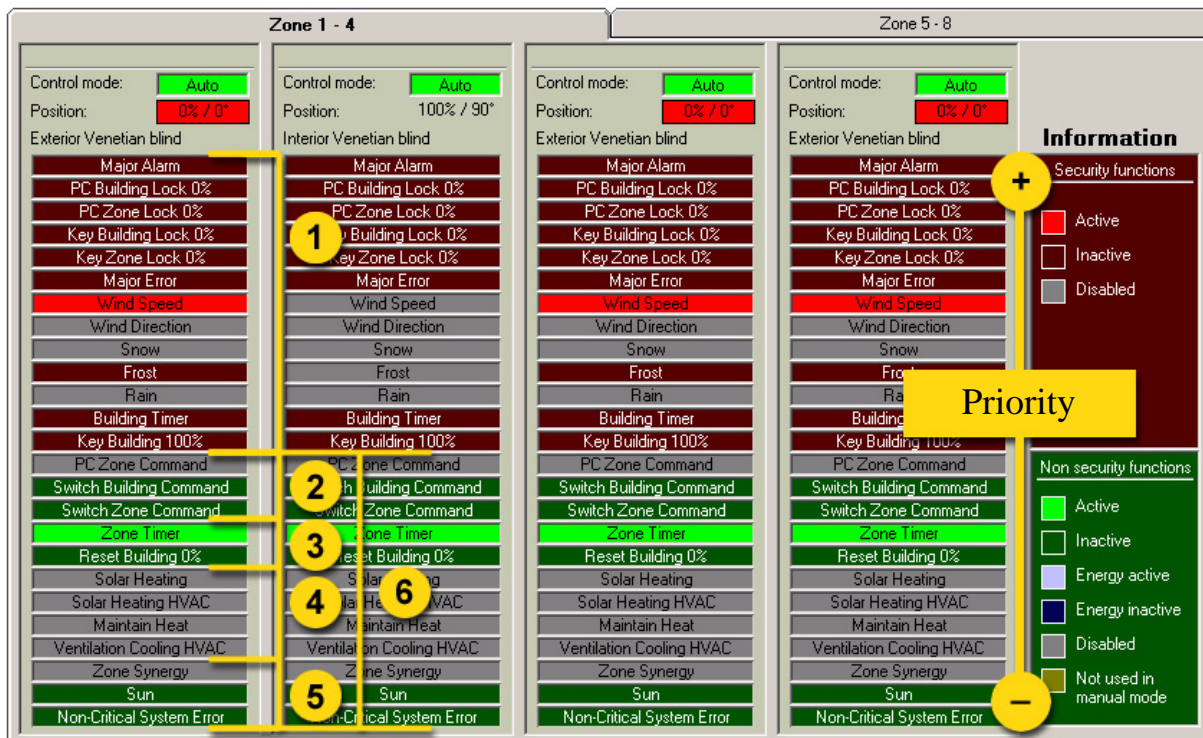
Zone 1 - 4

Zone 5 - 8

Control mode: Auto
Position: 0% / 0°
Exterior Venetian blind
Major Alarm
PC Building Lock 0%
PC Zone Lock 0%
Key Building Lock 0%
Key Zone Lock 0%
Major Error
Wind Speed
Wind Direction
Snow
Frost
Rain
Building Timer
Key Building 100%
PC Zone Command
Switch Building Command
Switch Zone Command
Zone Timer
Reset Building 0%
Solar Heating
Solar Heating HVAC
Maintain Heat
Ventilation Cooling HVAC
Zone Synergy
Sun
Non-Critical System Error

Control mode: Auto
Position: 100% / 90°
Interior Venetian blind
Major Alarm
PC Building Lock 0%
PC Zone Lock 0%
Key Building Lock 0%
Key Zone Lock 0%
Major Error
Wind Speed
Wind Direction
Snow
Frost
Rain
Building Timer
Key Building 100%
PC Zone Command
Switch Building Command
Switch Zone Command
Zone Timer
Reset Building 0%
Solar Heating
Solar Heating HVAC
Maintain Heat
Ventilation Cooling HVAC
Zone Synergy
Sun
Non-Critical System Error

Control mode: Auto
Position: 0% / 0°
Exterior Venetian blind
Major Alarm
PC Building Lock 0%
PC Zone Lock 0%
Key Building Lock 0%
Key Zone Lock 0%
Major Error
Wind Speed
Wind Direction
Snow
Frost
Rain
Building Timer
Key Building 100%
PC Zone Command
Switch Building Command
Switch Zone Command
Zone Timer
Reset Building 0%
Solar Heating
Solar Heating HVAC
Maintain Heat
Ventilation Cooling HVAC
Zone Synergy
Sun
Non-Critical System Error

Control mode: Auto
Position: 0% / 0°
Exterior Venetian blind
Major Alarm
PC Building Lock 0%
PC Zone Lock 0%
Key Building Lock 0%
Key Zone Lock 0%
Major Error
Wind Speed
Wind Direction
Snow
Frost
Rain
Building Timer
Key Building 100%
PC Zone Command
Switch Building Command
Switch Zone Command
Zone Timer
Reset Building 0%
Solar Heating
Solar Heating HVAC
Maintain Heat
Ventilation Cooling HVAC
Zone Synergy
Sun
Non-Critical System Error

1
2
3
4
5
6

Priority
+
−

Information
Security functions
Active
Inactive
Disabled

Non security functions
Active
Inactive
Energy active
Energy inactive
Disabled
Not used in manual mode